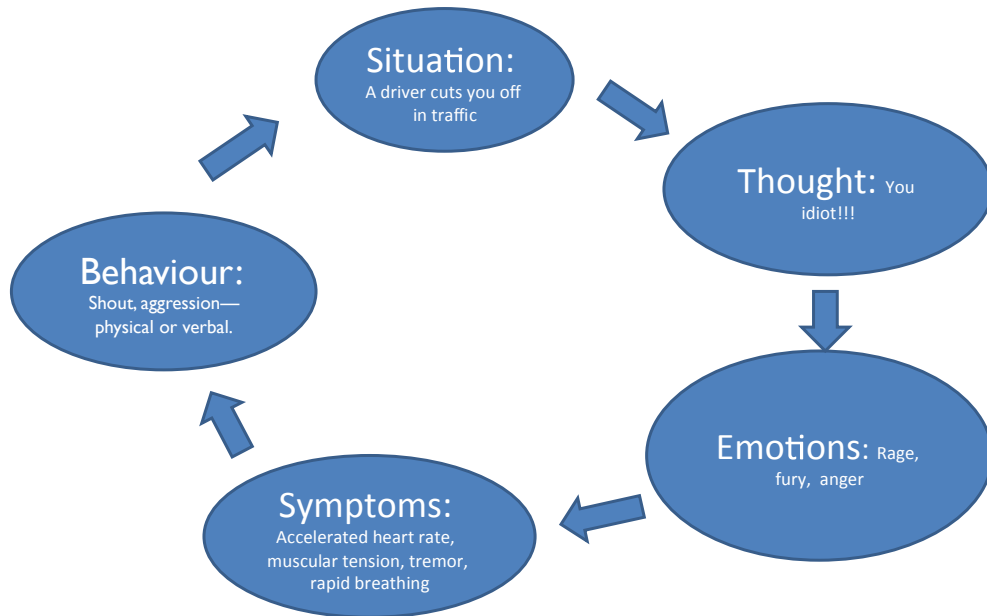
Situation:
A driver cuts you off in traffic

Thought: You idiot!!!

Emotions: Rage, fury, anger

Symptoms:
Accelerated heart rate, muscular tension, tremor, rapid breathing

Behaviour:
Shout, aggression—physical or verbal.